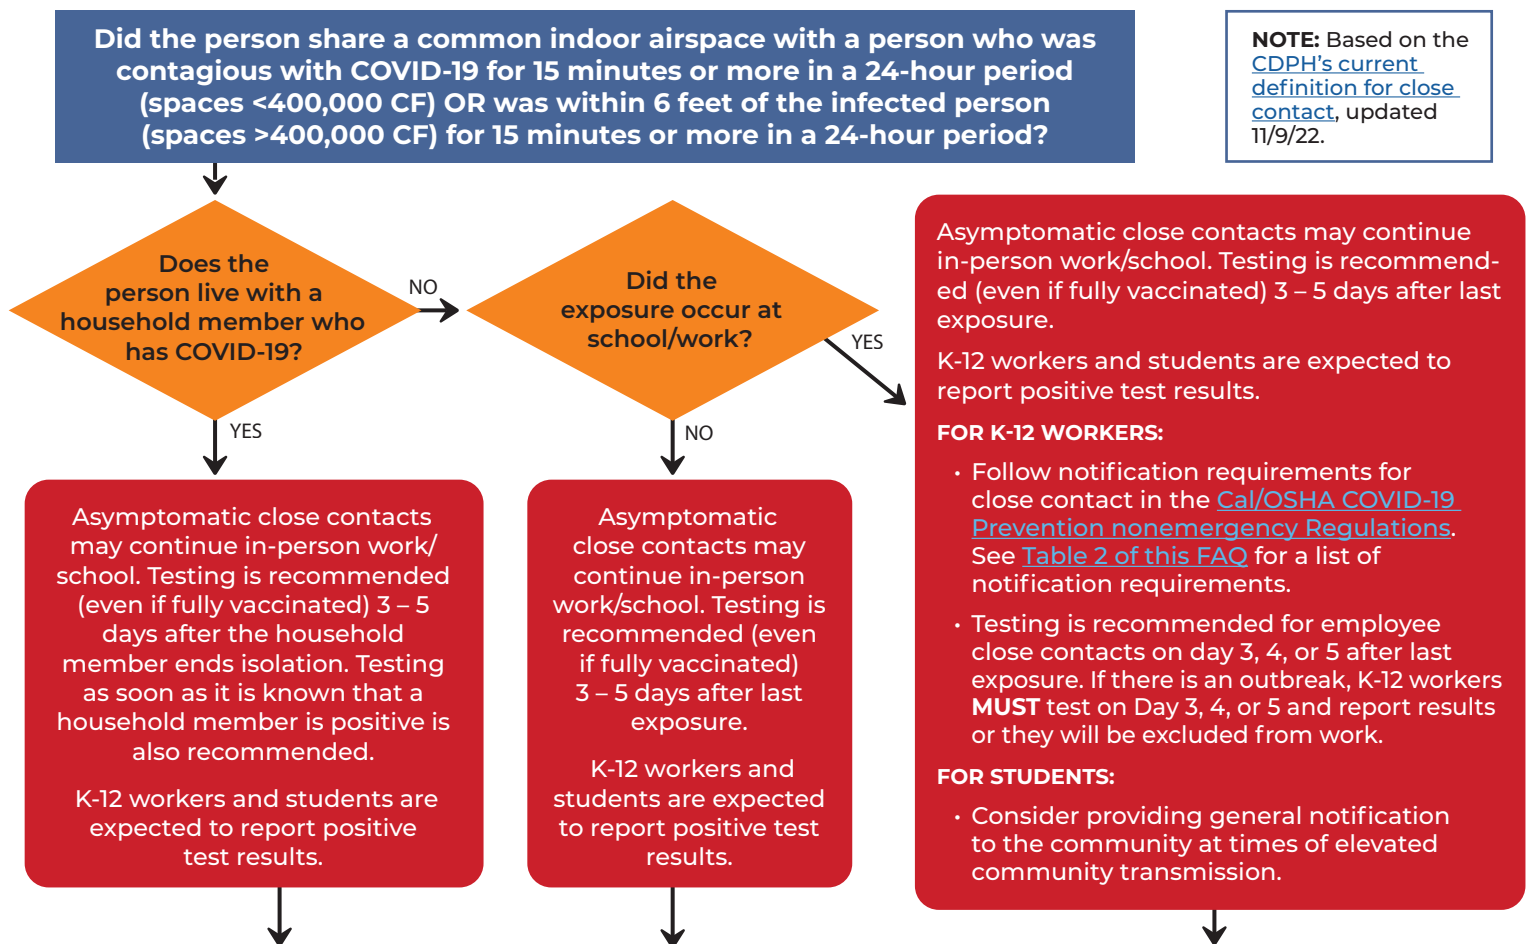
Did the person share a common indoor airspace with a person who was contagious with COVID-19 for 15 minutes or more in a 24-hour period (spaces <400,000 CF) OR was within 6 feet of the infected person (spaces >400,000 CF) for 15 minutes or more in a 24-hour period?

NOTE: Based on the CDPH's current definition for close contact, updated 11/9/22.

Does the person live with a household member who has COVID-19?

NO

YES

Did the exposure occur at school/work?

YES

NO

Asymptomatic close contacts may continue in-person work/ school. Testing is recommended (even if fully vaccinated) 3 – 5 days after the household member ends isolation. Testing as soon as it is known that a household member is positive is also recommended.

K-12 workers and students are expected to report positive test results.

Asymptomatic close contacts may continue in-person work/school. Testing is recommended (even if fully vaccinated) 3 – 5 days after last exposure.

K-12 workers and students are expected to report positive test results.

Asymptomatic close contacts may continue in-person work/school. Testing is recommended (even if fully vaccinated) 3 – 5 days after last exposure.

K-12 workers and students are expected to report positive test results.

FOR K-12 WORKERS:

• Follow notification requirements for close contact in the Cal/OSHA COVID-19 Prevention nonemergency Regulations. See Table 2 of this FAQ for a list of notification requirements.

• Testing is recommended for employee close contacts on day 3, 4, or 5 after last exposure. If there is an outbreak, K-12 workers MUST test on Day 3, 4, or 5 and report results or they will be excluded from work.

FOR STUDENTS:

• Consider providing general notification to the community at times of elevated community transmission.